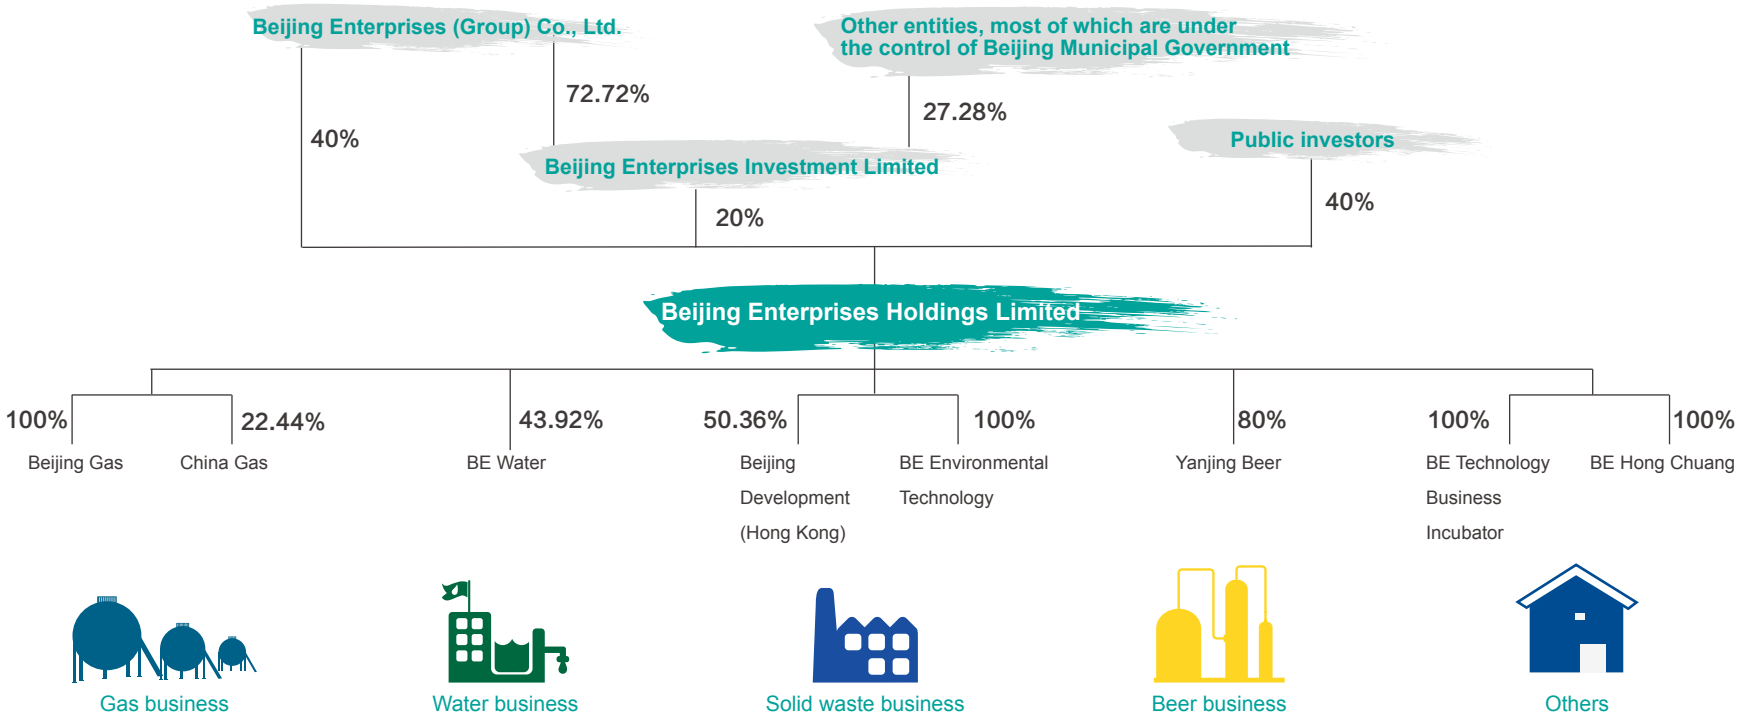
Beijing Enterprises (Group) Co., Ltd.

Other entities, most of which are under the control of Beijing Municipal Government

72.72%

27.28%

40%

Public investors

Beijing Enterprises Investment Limited

40%

20%

Beijing Enterprises Holdings Limited

100%

22.44%

43.92%

50.36%

100%

80%

100%

100%

Beijing Gas

China Gas

BE Water

Beijing Development (Hong Kong)

BE Environmental Technology

Yanjing Beer

BE Technology Business Incubator

BE Hong Chuang

Gas business

Water business

Solid waste business

Beer business

Others